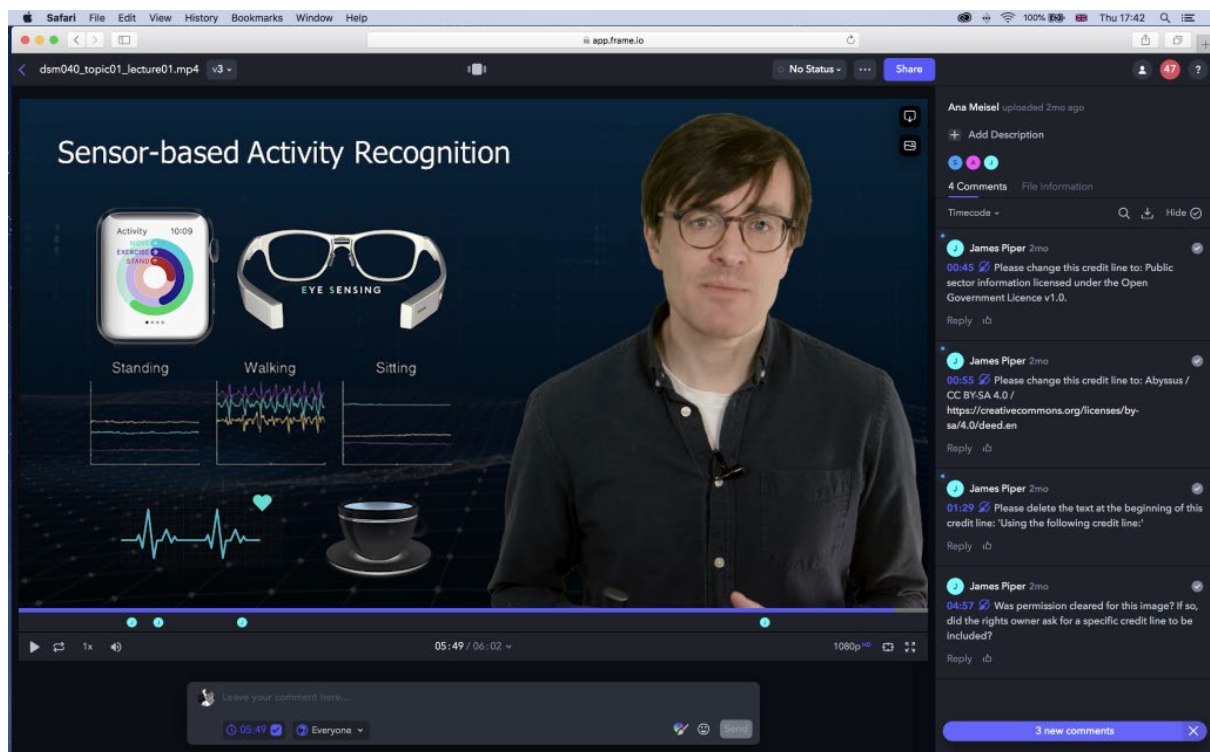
Safari File Edit View History Bookmarks Window Help

100% Thu 17:42

app.frame.io

dsm040_topic01_lecture01.mp4 v3

No Status ··· Share

47 ?

Sensor-based Activity Recognition

Activity 10:09
MOVE
EXERCISE
STAND

EYE SENSING

Standing Walking Sitting

05:49 / 06:02

1x

1080p HD

Leave your comment here...

05:49 Everyone

Send

Ana Meisel uploaded 2mo ago

Add Description

4 Comments File Information

Timecode

Hide

James Piper 2mo
00:45 Please change this credit line to: Public sector information licensed under the Open Government Licence v1.0.
Reply

James Piper 2mo
00:55 Please change this credit line to: Abyssus / CC BY-SA 4.0 / https://creativecommons.org/licenses/by-sa/4.0/deed.en
Reply

James Piper 2mo
01:29 Please delete the text at the beginning of this credit line: 'Using the following credit line:'
Reply

James Piper 2mo
04:57 Was permission cleared for this image? If so, did the rights owner ask for a specific credit line to be included?
Reply

3 new comments